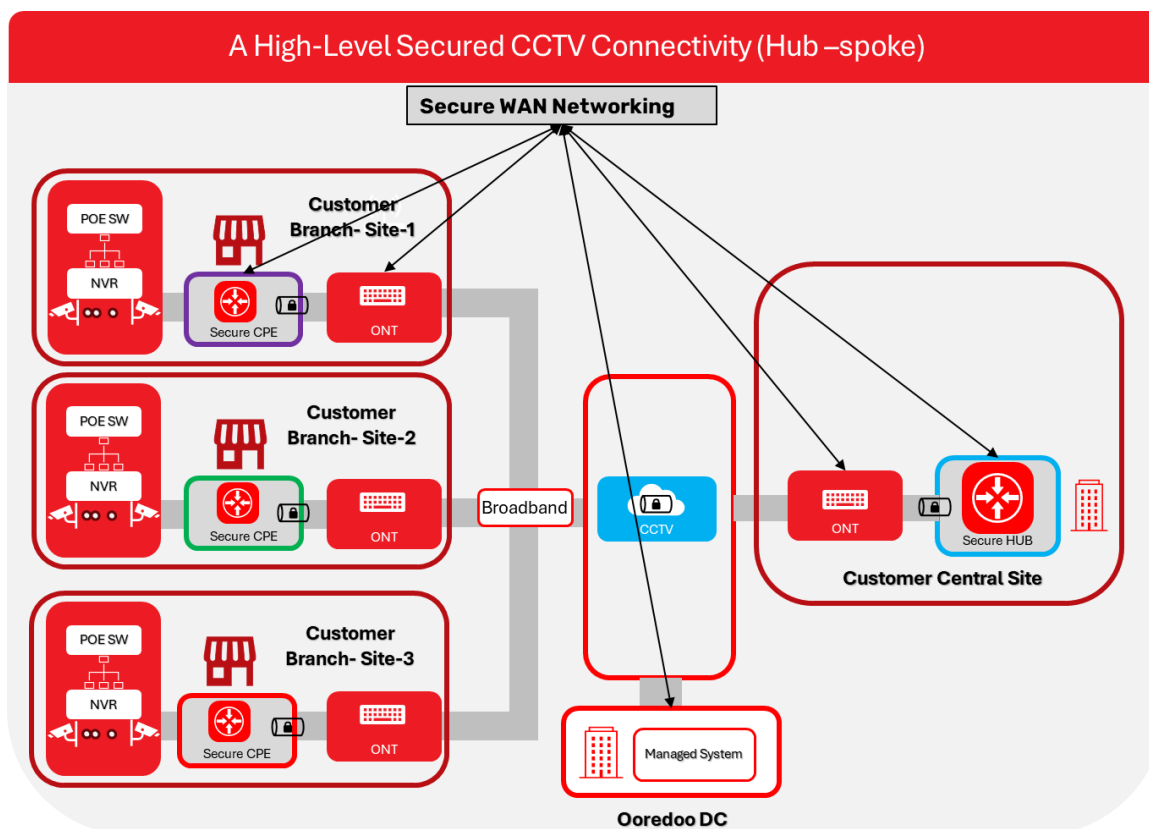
A High-Level Secured CCTV Connectivity (Hub –spoke)

Secure WAN Networking

Customer Branch- Site-1

POE SW

NVR

Secure CPE

ONT

Customer Branch- Site-2

POE SW

NVR

Secure CPE

ONT

Customer Branch- Site-3

POE SW

NVR

Secure CPE

ONT

Broadband

CCTV

ONT

Secure HUB

Customer Central Site

Managed System

Ooredoo DC